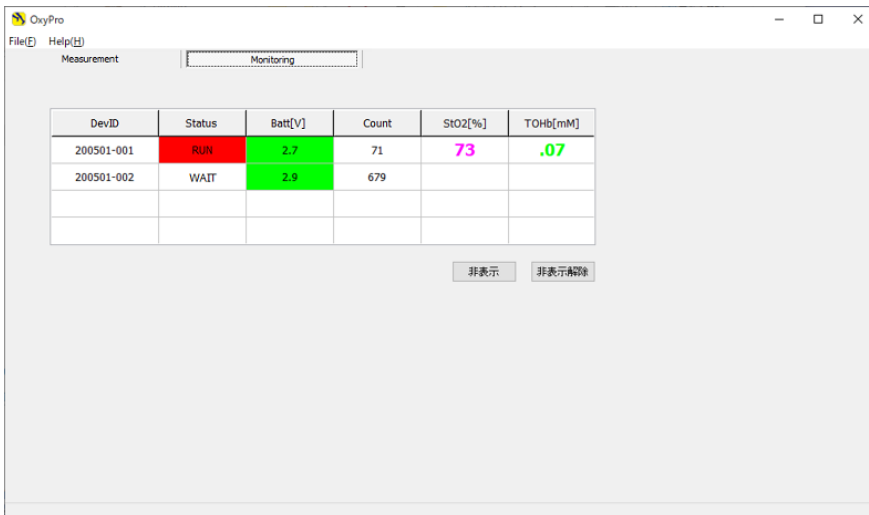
OxyPro

File(F) Help(H)

Measurement | Monitoring

| DevID | Status | Batt[V] | Count | StO2[%] | TOHb[mM] |
|---|---|---|---|---|---|
| 200501-001 | RUN | 2.7 | 71 | 73 | .07 |
| 200501-002 | WAIT | 2.9 | 679 | | |
| | | | | | |
| | | | | | |

非表示 非表示解除